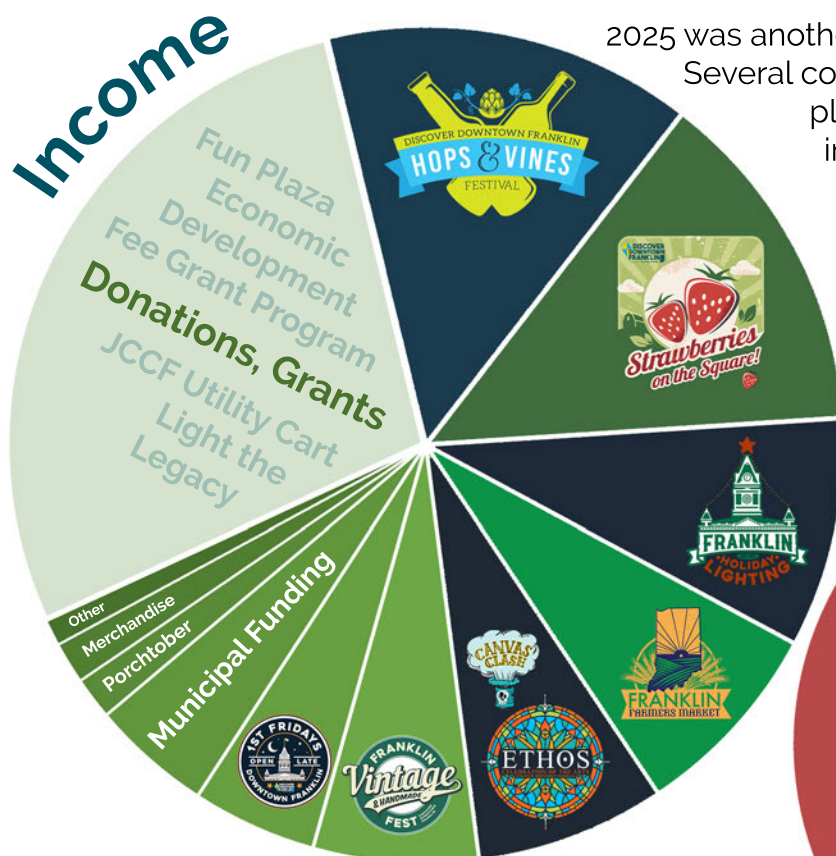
Income

2025 was anoth
Several co
pl
ir

Fun Plaza
Economic Development
Fee Grant Program
Donations, Grants
JCCF Utility Cart
Light the Legacy

DISCOVER DOWNTOWN FRANKLIN
HOPS & VINES
FESTIVAL

DISCOVER DOWNTOWN FRANKLIN
Strawberries on the Square!

FRANKLIN
HOLIDAY LIGHTING

FRANKLIN
FARMERS MARKET

CANVAS CLASH

ETHOS

FRANKLIN
Vintage & HANDMADE
FEST

1ST FRIDAYS
OPEN LATE
DOWNTOWN FRANKLIN

Municipal Funding
Porchtober
Merchandise
Other